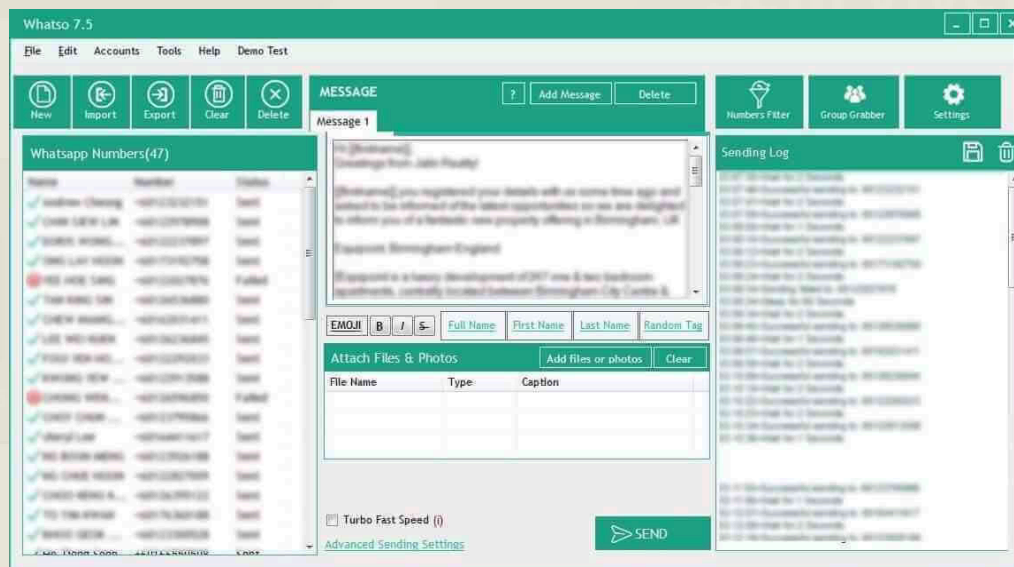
Whatso 7.5

File Edit Accounts Tools Help Demo Test

New Import Export Clear Delete

MESSAGE

? Add Message Delete

Message 1

Numbers Filter Group Grabber Settings

Whatsapp Numbers(47)

| Name | Number | Status |
|---|---|---|
| andrew Cheong | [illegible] | Sent |
| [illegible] | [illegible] | Sent |
| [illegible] | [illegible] | Sent |
| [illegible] | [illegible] | Sent |
| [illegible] | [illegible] | Failed |
| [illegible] | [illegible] | Sent |
| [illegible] | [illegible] | Sent |
| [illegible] | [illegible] | Sent |
| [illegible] | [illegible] | Sent |
| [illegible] | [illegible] | Sent |
| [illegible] | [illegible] | Failed |
| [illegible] | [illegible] | Sent |
| sheryl Low | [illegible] | Sent |
| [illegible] | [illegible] | Sent |
| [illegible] | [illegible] | Sent |
| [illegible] | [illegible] | Sent |
| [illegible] | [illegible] | Sent |
| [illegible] | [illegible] | Sent |

Hi [firstname],
Greetings from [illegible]

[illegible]

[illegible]

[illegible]

EMOJI B I S Full Name First Name Last Name Random Tag

Attach Files & Photos

Add files or photos Clear

| File Name | Type | Caption |
|---|---|---|
| | | |

Turbo Fast Speed (i)

Advanced Sending Settings

SEND

Sending Log

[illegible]